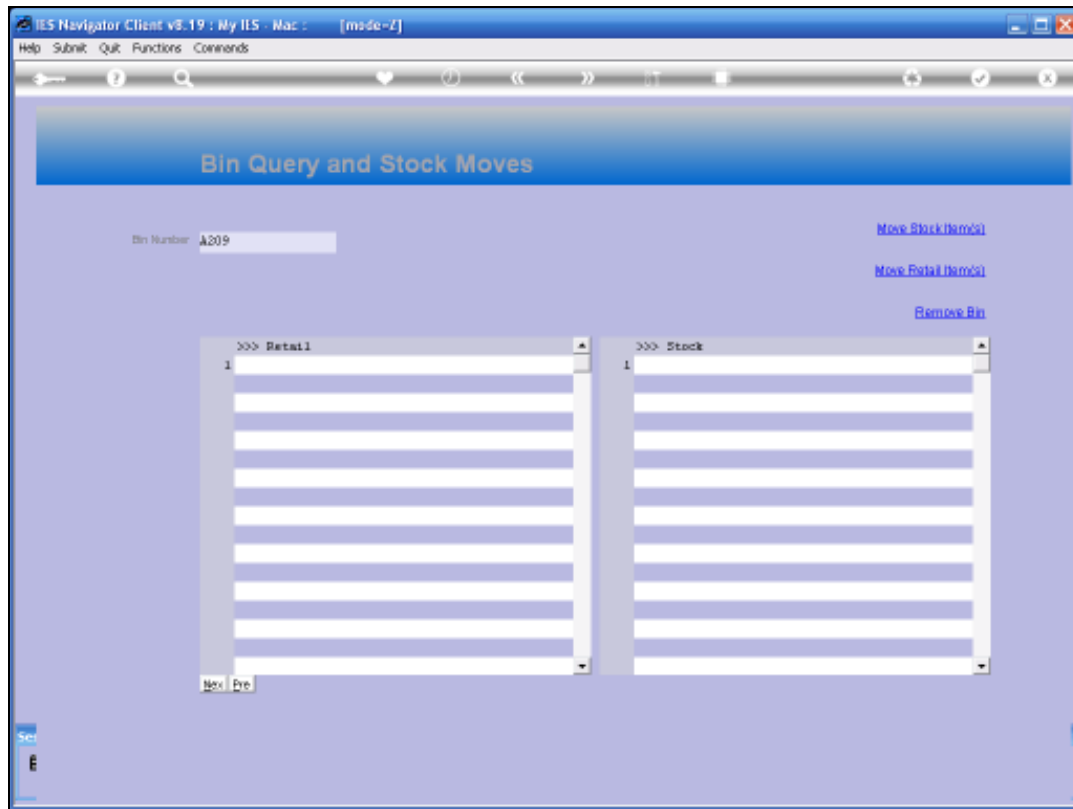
IES Navigator Client v8.19 : My IES - Mac : [mode-Z]

Help Submit Quit Functions Commands

Bin Query and Stock Moves

Bin Number A209

Move Stock Item(s)

Move Retail Item(s)

Remove Bin

>>> Retail

1

>>> Stock

1

Nex Pre

Se

E